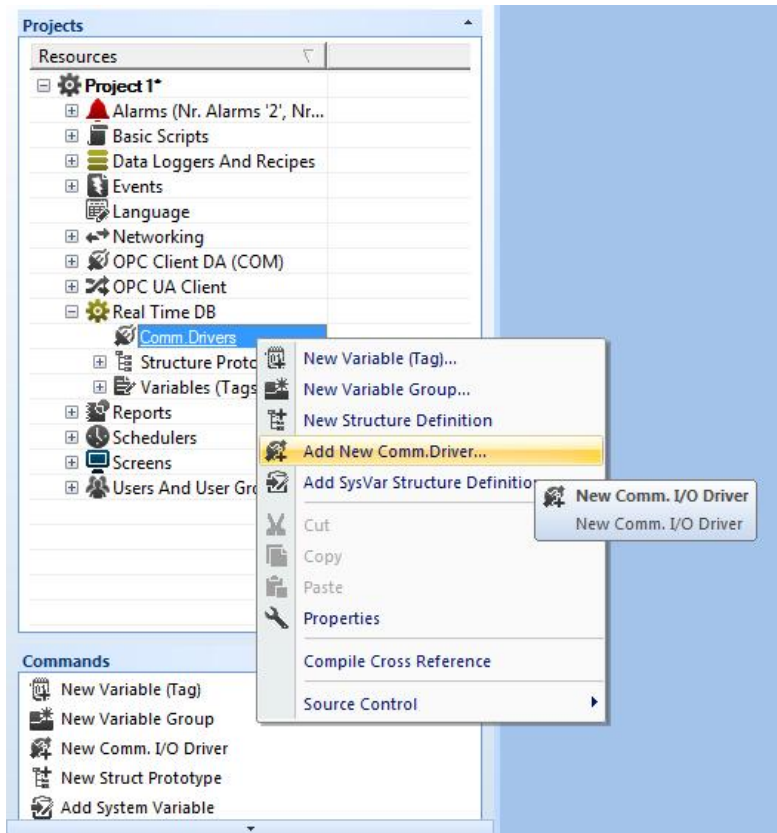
Projects

Resources

Project 1*
Alarms (Nr. Alarms '2', Nr...
Basic Scripts
Data Loggers And Recipes
Events
Language
Networking
OPC Client DA (COM)
OPC UA Client
Real Time DB
Comm.Drivers
Structure Proto
Variables (Tags
Reports
Schedulers
Screens
Users And User Gro

New Variable (Tag)...
New Variable Group...
New Structure Definition
Add New Comm.Driver...
Add SysVar Structure Definitio
Cut
Copy
Paste
Properties
Compile Cross Reference
Source Control

New Comm. I/O Driver
New Comm. I/O Driver

Commands
New Variable (Tag)
New Variable Group
New Comm. I/O Driver
New Struct Prototype
Add System Variable